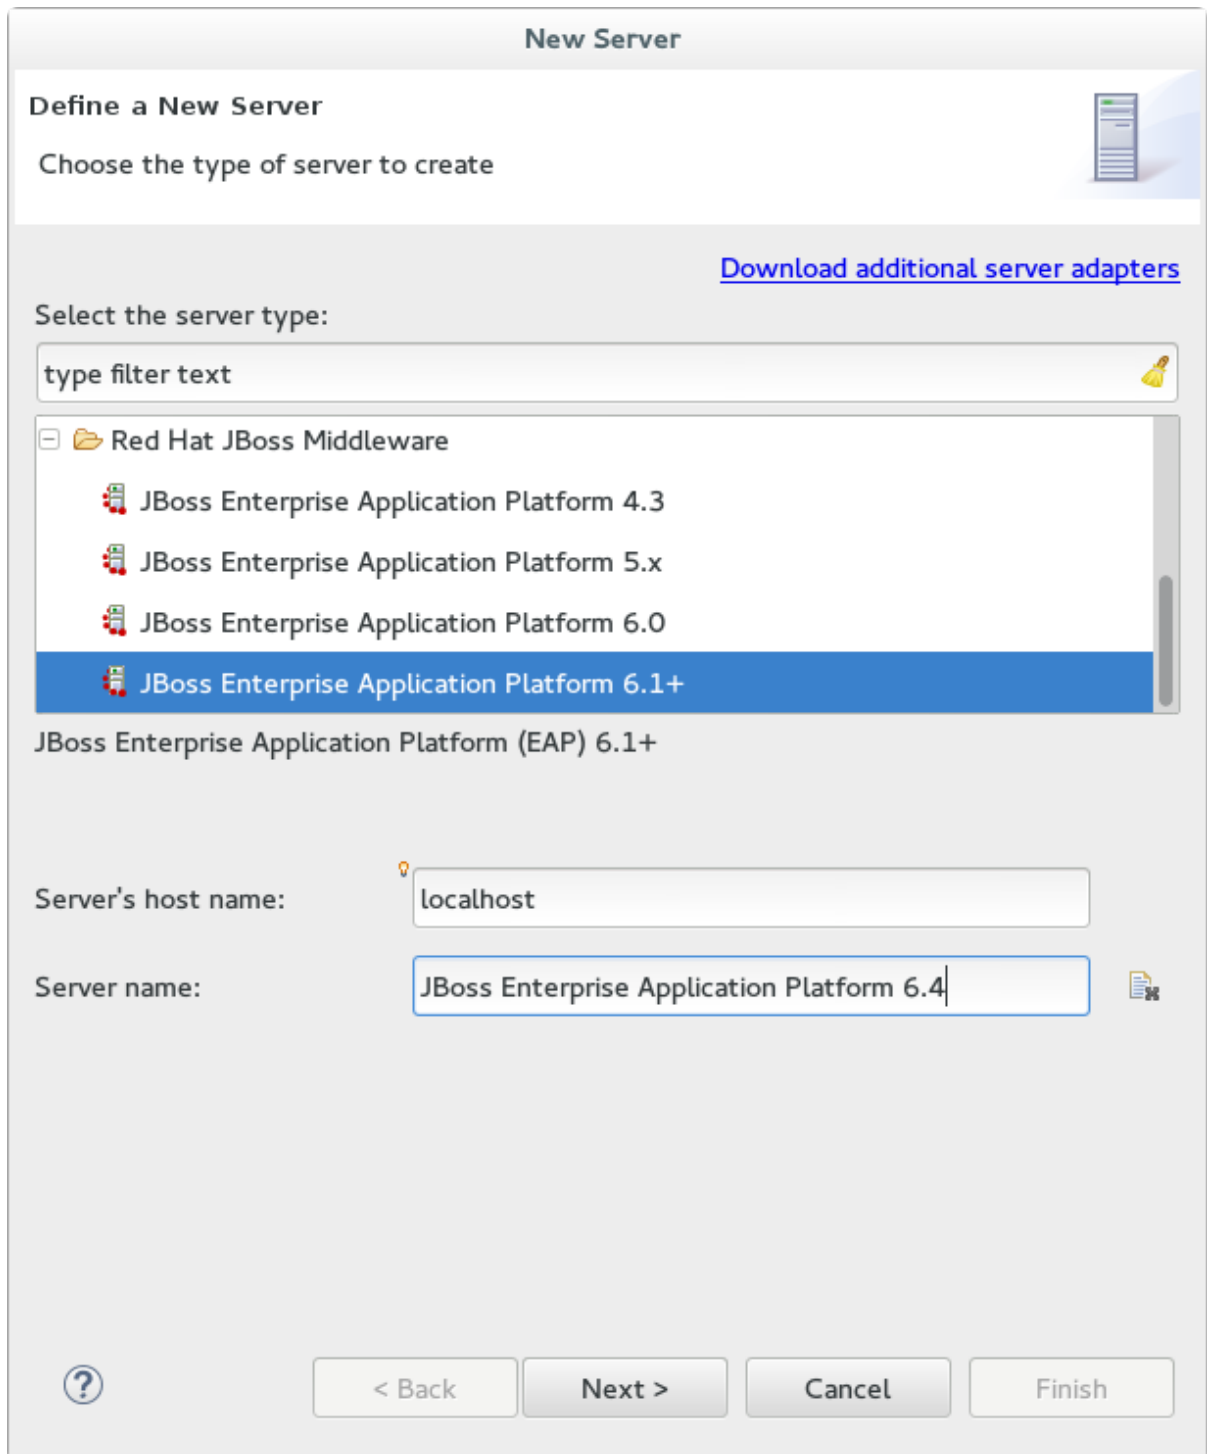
New Server

Define a New Server

Choose the type of server to create

Download additional server adapters

Select the server type:

type filter text

Red Hat JBoss Middleware

JBoss Enterprise Application Platform 4.3

JBoss Enterprise Application Platform 5.x

JBoss Enterprise Application Platform 6.0

JBoss Enterprise Application Platform 6.1+

JBoss Enterprise Application Platform (EAP) 6.1+

Server's host name: localhost

Server name: JBoss Enterprise Application Platform 6.4

?

< Back

Next >

Cancel

Finish